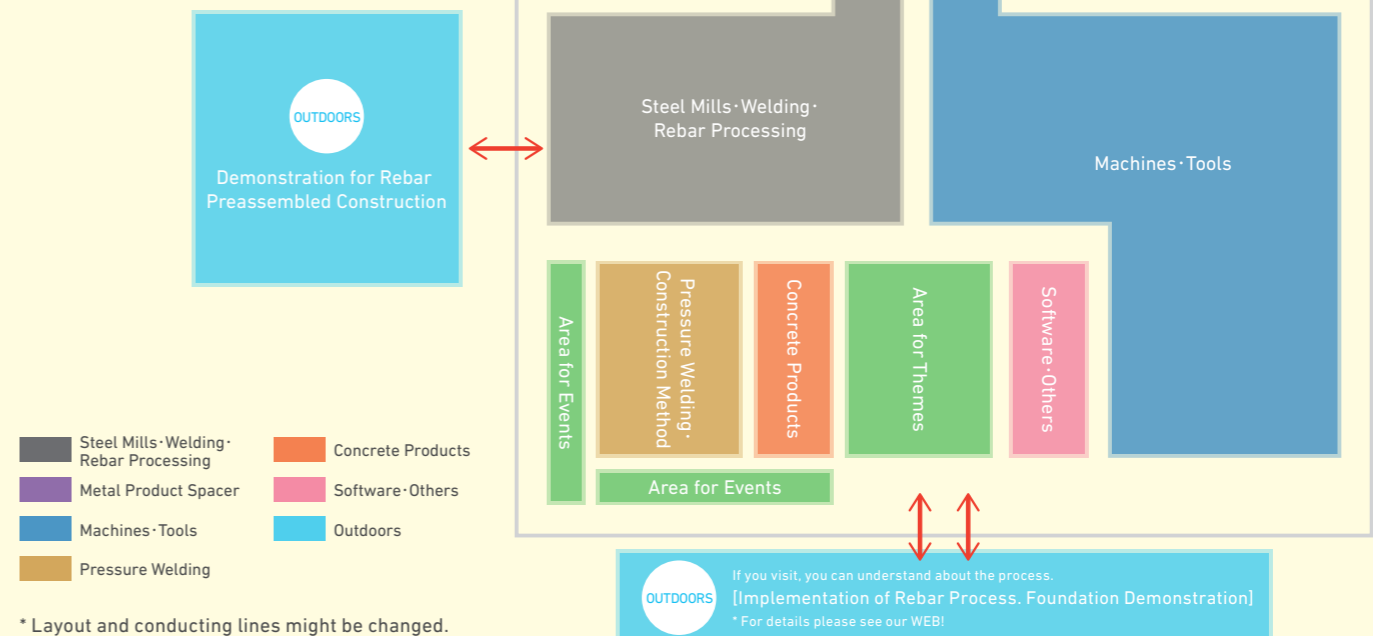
OUTDOORS
Demonstration for Rebar Preassembled Construction

Steel Mills･Welding･Rebar Processing

Machines･Tools

Area for Events

Pressure Welding･Construction Method

Concrete Products

Area for Themes

Software･Others

Area for Events

Steel Mills･Welding･Rebar Processing
Concrete Products
Metal Product Spacer
Software･Others
Machines･Tools
Outdoors
Pressure Welding

* Layout and conducting lines might be changed.

OUTDOORS
If you visit, you can understand about the process.
[Implementation of Rebar Process. Foundation Demonstration]
* For details please see our WEB!